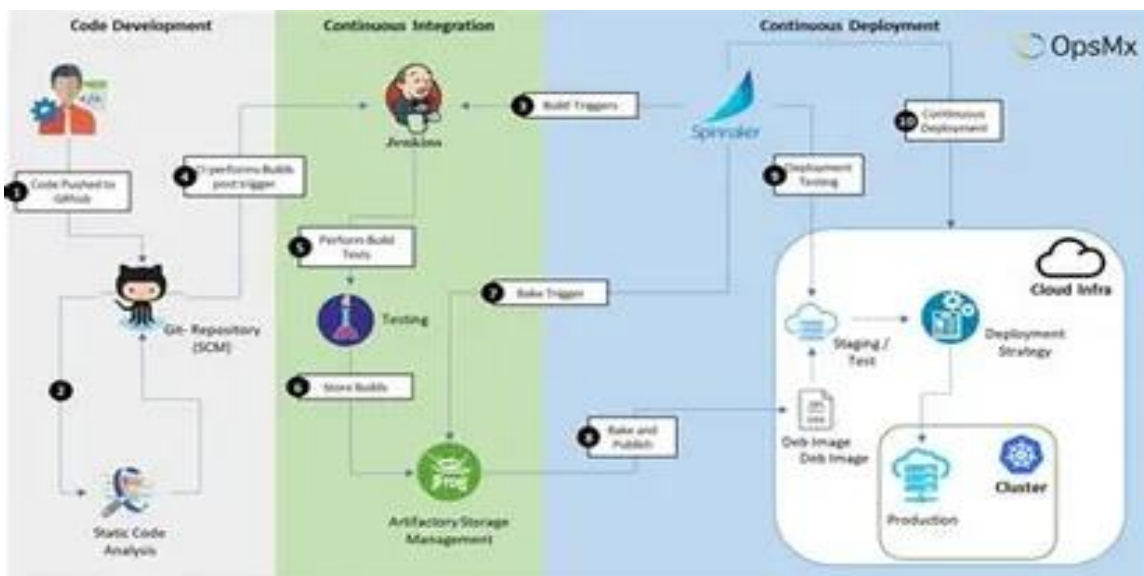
Code Development

Continuous Integration

Continuous Deployment

OpsMx

1 Code Pushed to Github

2

Git- Repository (SCM)

Static Code Analysis

4 CI performs Builds post trigger

Jenkins

5 Perform Build Tests

Testing

6 Store Builds

Artifactory Storage Management

3 Build Triggers

Spinnaker

7 Bake Trigger

8 Bake and Publish

9 Deployment Testing

10 Continuous Deployment

Cloud Infra

Staging / Test

Deployment Strategy

Deb Image

Deb Image

Production

Cluster